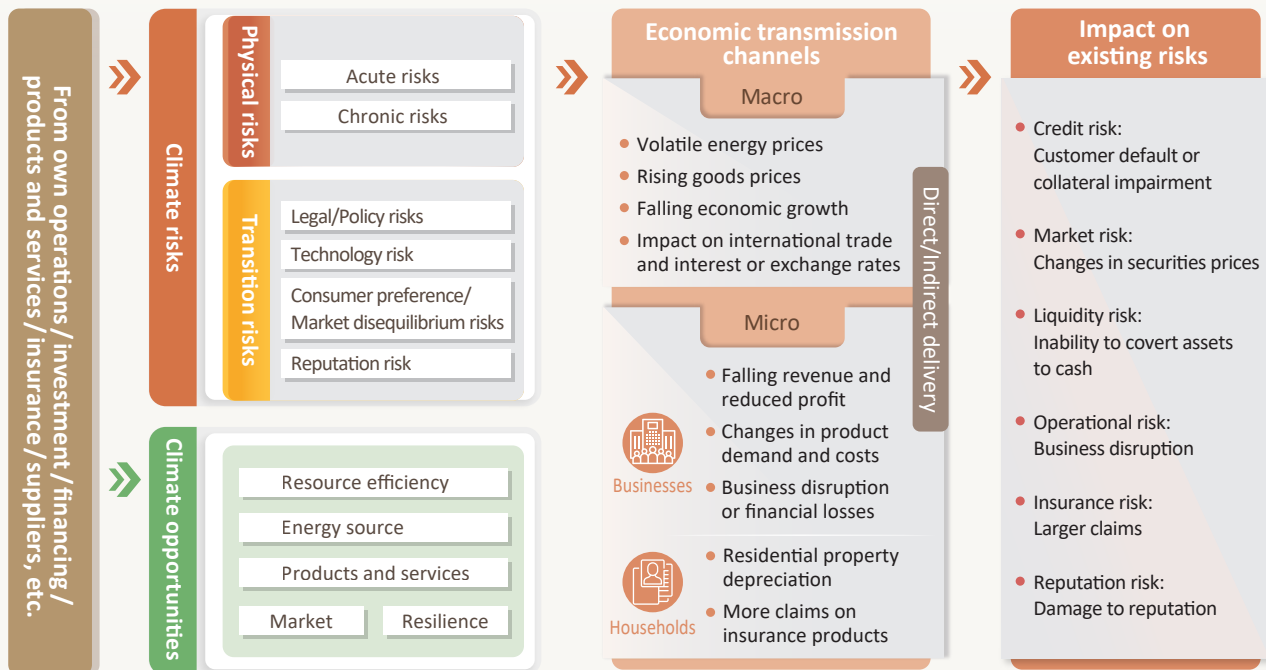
From own operations / investment / financing / products and services / insurance / suppliers, etc.

Climate risks

Physical risks

Acute risks

Chronic risks

Transition risks

Legal/Policy risks

Technology risk

Consumer preference/ Market disequilibrium risks

Reputation risk

Climate opportunities

Resource efficiency

Energy source

Products and services

Market

Resilience

Economic transmission channels

Macro

Volatile energy prices

Rising goods prices

Falling economic growth

Impact on international trade and interest or exchange rates

Micro

Businesses

Falling revenue and reduced profit

Changes in product demand and costs

Business disruption or financial losses

Households

Residential property depreciation

More claims on insurance products

Direct/Indirect delivery

Impact on existing risks

Credit risk: Customer default or collateral impairment

Market risk: Changes in securities prices

Liquidity risk: Inability to covert assets to cash

Operational risk: Business disruption

Insurance risk: Larger claims

Reputation risk: Damage to reputation